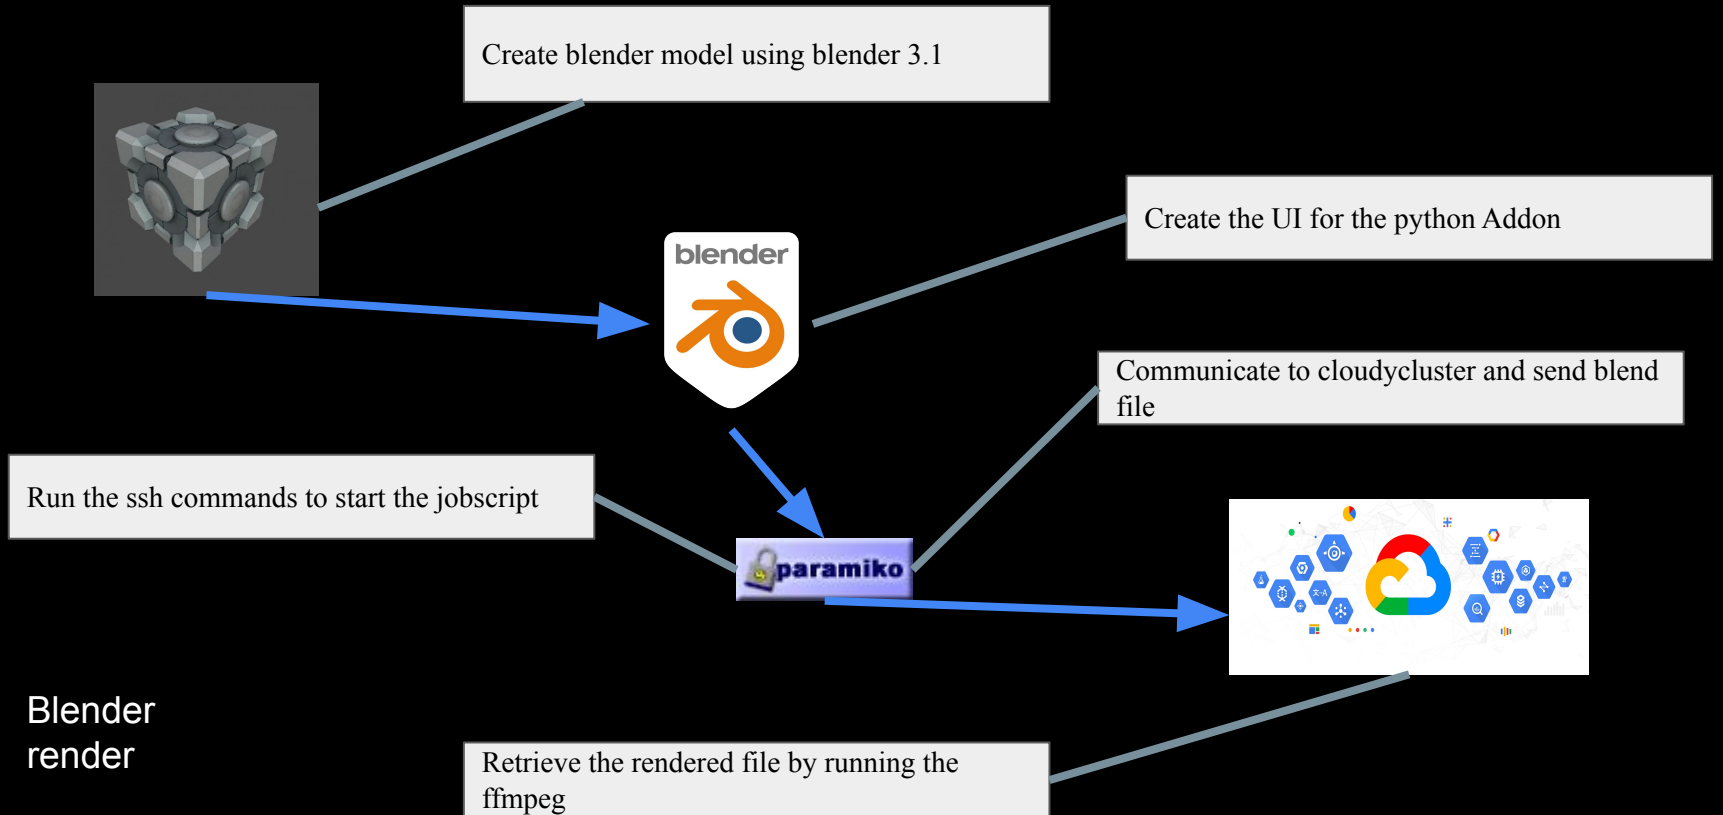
Create blender model using blender 3.1

Create the UI for the python Addon

blender

Communicate to cloudycluster and send blend file

Run the ssh commands to start the jobscript

paramiko

Blender render

Retrieve the rendered file by running the ffmpeg